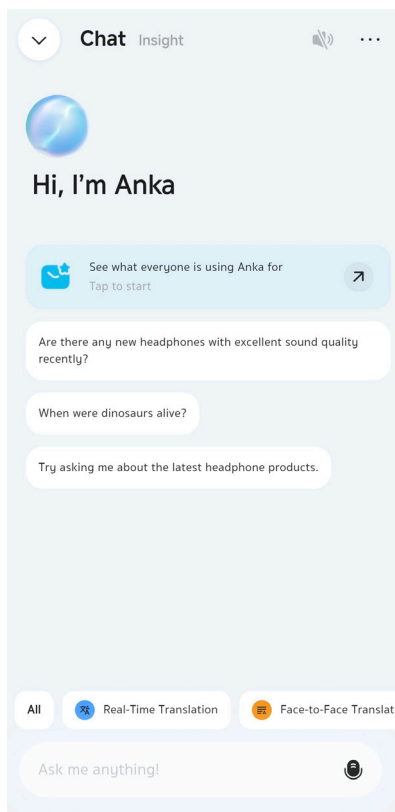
Chat Insight

Hi, I'm Anka

See what everyone is using Anka for
Tap to start

Are there any new headphones with excellent sound quality recently?

When were dinosaurs alive?

Try asking me about the latest headphone products.

All
Real-Time Translation
Face-to-Face Translat

Ask me anything!